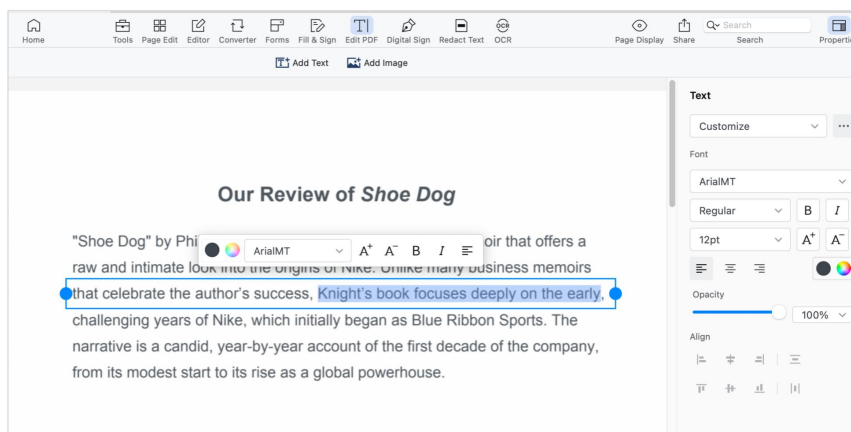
Home Tools Page Edit Editor Converter Forms Fill & Sign Edit PDF Digital Sign Redact Text OCR Page Display Share Search Search Properties

Add Text Add Image

Our Review of *Shoe Dog*

"Shoe Dog" by Phi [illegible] ArialMT $A^+$ $A^-$ B I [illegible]oir that offers a raw and intimate look into the origins of Nike. Unlike many business memoirs that celebrate the author's success, Knight's book focuses deeply on the early, challenging years of Nike, which initially began as Blue Ribbon Sports. The narrative is a candid, year-by-year account of the first decade of the company, from its modest start to its rise as a global powerhouse.

Text
Customize
Font
ArialMT
Regular B I
12pt $A^+$ $A^-$
Opacity
100%
Align